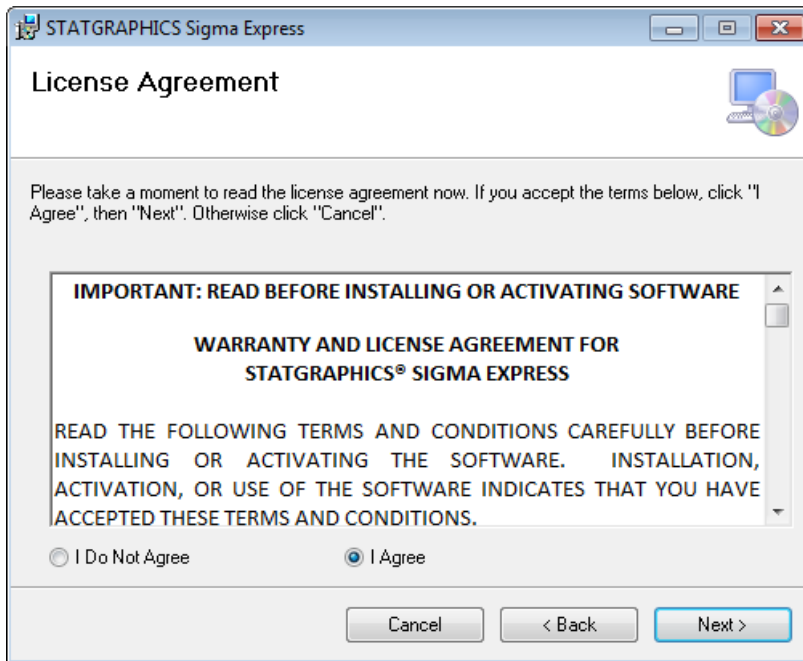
STATGRAPHICS Sigma Express

License Agreement

Please take a moment to read the license agreement now. If you accept the terms below, click "I Agree", then "Next". Otherwise click "Cancel".

IMPORTANT: READ BEFORE INSTALLING OR ACTIVATING SOFTWARE

WARRANTY AND LICENSE AGREEMENT FOR STATGRAPHICS® SIGMA EXPRESS

READ THE FOLLOWING TERMS AND CONDITIONS CAREFULLY BEFORE INSTALLING OR ACTIVATING THE SOFTWARE. INSTALLATION, ACTIVATION, OR USE OF THE SOFTWARE INDICATES THAT YOU HAVE ACCEPTED THESE TERMS AND CONDITIONS.

I Do Not Agree

I Agree

Cancel

< Back

Next >